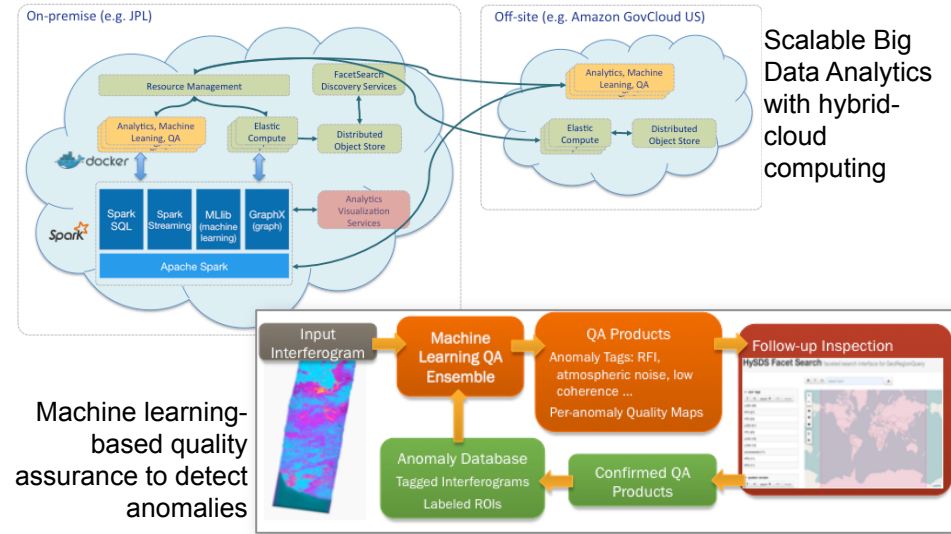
On-premise (e.g. JPL)

Resource Management

FacetSearch Discovery Services

Analytics, Machine Leaning, QA

Elastic Compute

Distributed Object Store

docker

Spark SQL

Spark Streaming

MLlib (machine learning)

GraphX (graph)

Analytics Visualization Services

Spark

Apache Spark

Off-site (e.g. Amazon GovCloud US)

Analytics, Machine Leaning, QA

Elastic Compute

Distributed Object Store

Scalable Big Data Analytics with hybrid-cloud computing

Input Interferogram

Machine Learning QA Ensemble

QA Products

Anomaly Tags: RFI, atmospheric noise, low coherence ...

Per-anomaly Quality Maps

Follow-up Inspection

HySDS Facet Search

Anomaly Database

Tagged Interferograms

Labeled ROIs

Confirmed QA Products

Machine learning-based quality assurance to detect anomalies